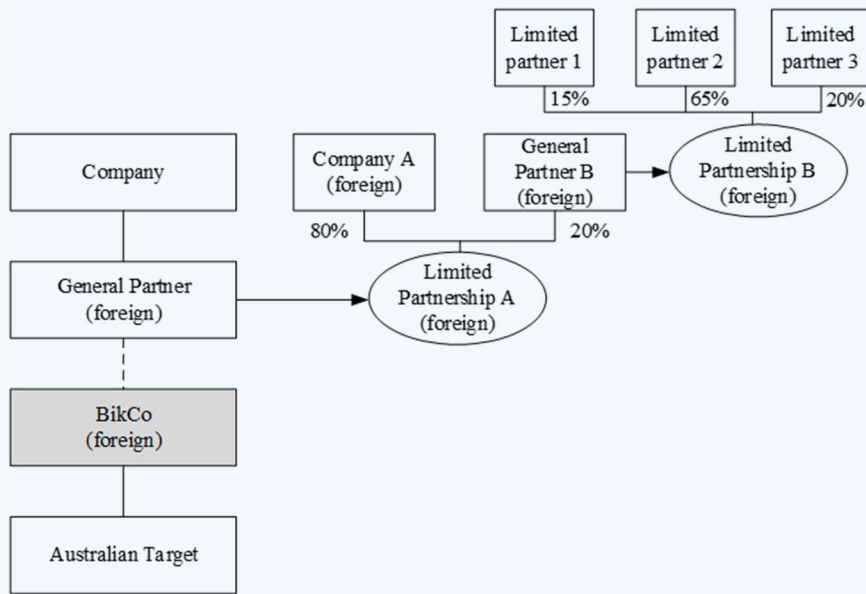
Limited partner 1

Limited partner 2

Limited partner 3

15%

65%

20%

Company

Company A (foreign)

General Partner B (foreign)

Limited Partnership B (foreign)

80%

20%

General Partner (foreign)

Limited Partnership A (foreign)

BikCo (foreign)

Australian Target